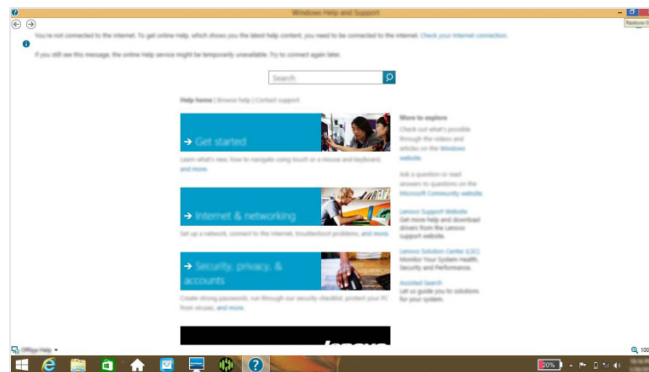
Windows Help and Support

Restore D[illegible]

You're not connected to the internet. To get online help, which shows you the latest help content, you need to be connected to the internet. Check your Internet connection.

If you still see this message, the online help service might be temporarily unavailable. Try to connect again later.

Search

Help home | Browse help | Contact support

→ Get started

Learn what's new, how to navigate using touch or a mouse and keyboard, and more.

→ Internet & networking

Set up a network, connect to the internet, troubleshoot problems, and more.

→ Security, privacy, & accounts

Create strong passwords, run through our security checklist, protect your PC from viruses, and more.

More to explore

Check out what's possible through the videos and articles on the Windows website.

Ask a question or read answers to questions on the Microsoft Community website.

Lenovo Support Website
Get more help and download drivers from the Lenovo support website.

Lenovo Solution Center (LSC)
Monitor Your System health, Security and Performance.

Assisted Search
Let us guide you to solutions for your system.

lenovo

Offline Help

100

20%